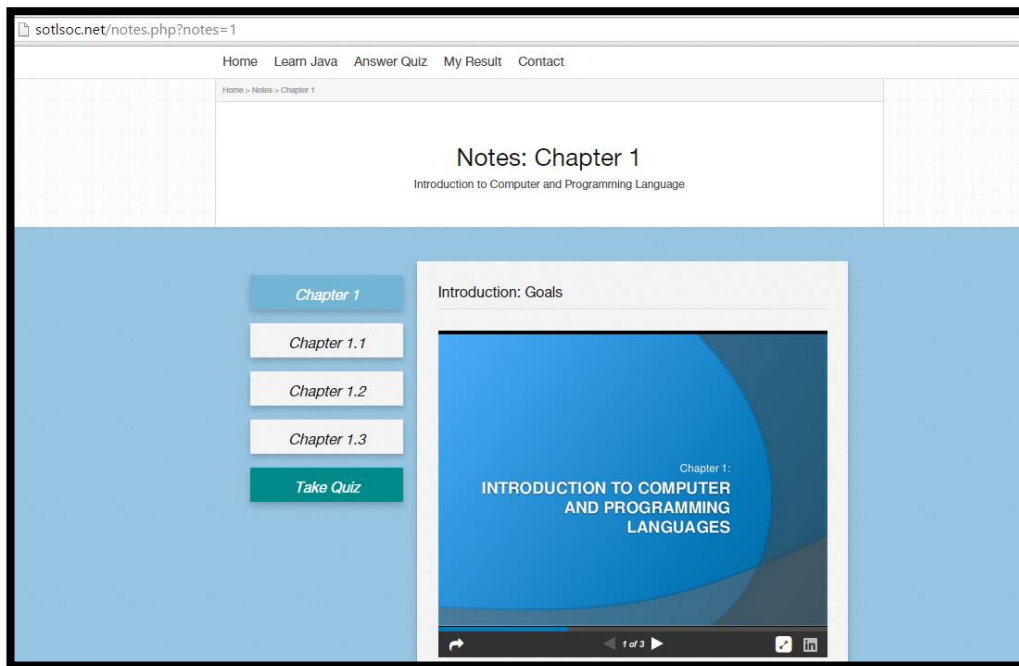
sotlsoc.net/notes.php?notes=1

Home Learn Java Answer Quiz My Result Contact

Home > Notes > Chapter 1

Notes: Chapter 1

Introduction to Computer and Programming Language

Chapter 1

Chapter 1.1

Chapter 1.2

Chapter 1.3

Take Quiz

Introduction: Goals

Chapter 1:

INTRODUCTION TO COMPUTER AND PROGRAMMING LANGUAGES

1 of 3